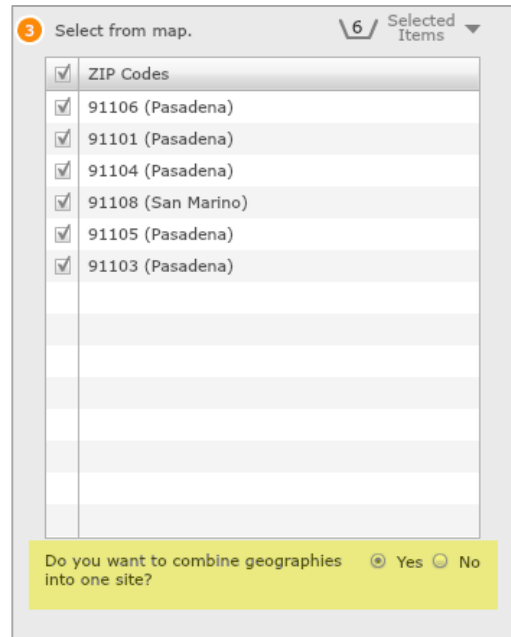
3 Select from map.

6 Selected Items

| | ZIP Codes |
|---|---|
| ☑ | 91106 (Pasadena) |
| ☑ | 91101 (Pasadena) |
| ☑ | 91104 (Pasadena) |
| ☑ | 91108 (San Marino) |
| ☑ | 91105 (Pasadena) |
| ☑ | 91103 (Pasadena) |

Do you want to combine geographies into one site?

Yes No